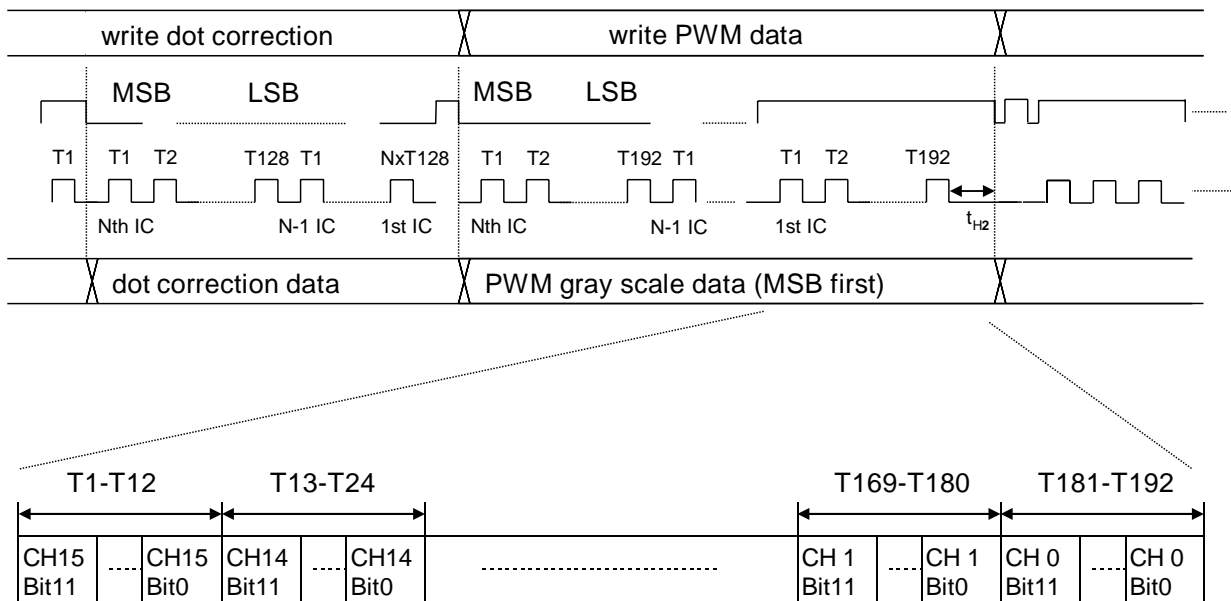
write dot correction

write PWM data

MSB LSB

MSB LSB

T1 T1 T2 T128 T1 NxT128 T1 T2 T192 T1 T1 T2 T192

Nth IC N-1 IC 1st IC Nth IC N-1 IC 1st IC $t_{H2}$

dot correction data

PWM gray scale data (MSB first)

T1-T12 T13-T24 T169-T180 T181-T192

CH15 Bit11 CH15 Bit0 CH14 Bit11 CH14 Bit0 CH 1 Bit11 CH 1 Bit0 CH 0 Bit11 CH 0 Bit0